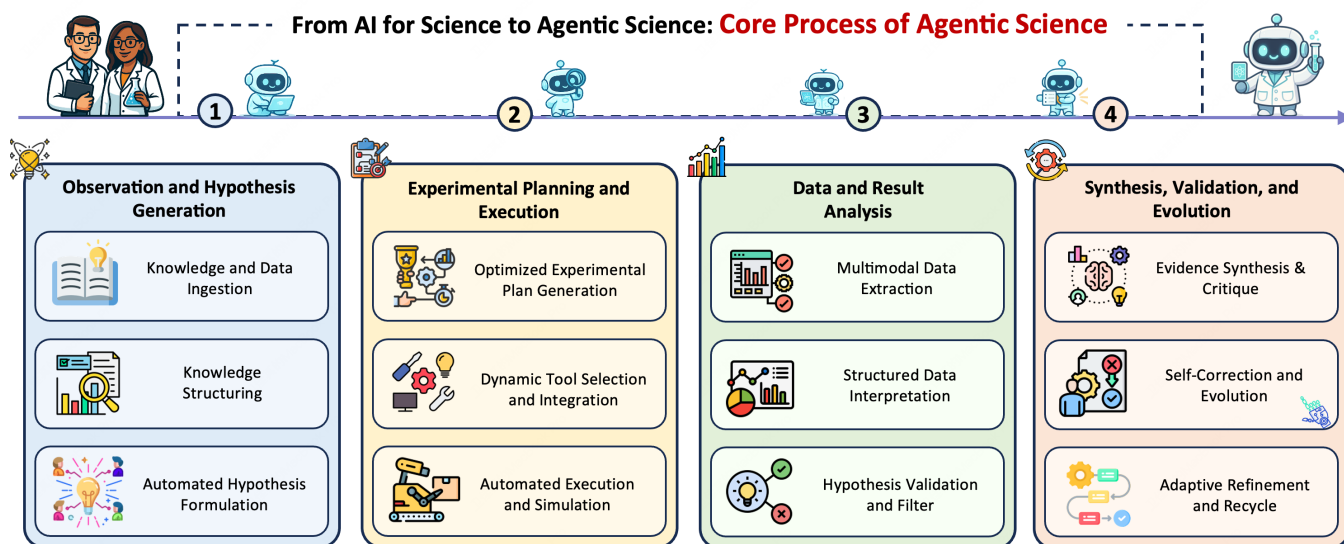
From AI for Science to Agentic Science: Core Process of Agentic Science

1

2

3

4

Observation and Hypothesis Generation

Knowledge and Data Ingestion

Knowledge Structuring

Automated Hypothesis Formulation

Experimental Planning and Execution

Optimized Experimental Plan Generation

Dynamic Tool Selection and Integration

Automated Execution and Simulation

Data and Result Analysis

Multimodal Data Extraction

Structured Data Interpretation

Hypothesis Validation and Filter

Synthesis, Validation, and Evolution

Evidence Synthesis & Critique

Self-Correction and Evolution

Adaptive Refinement and Recycle